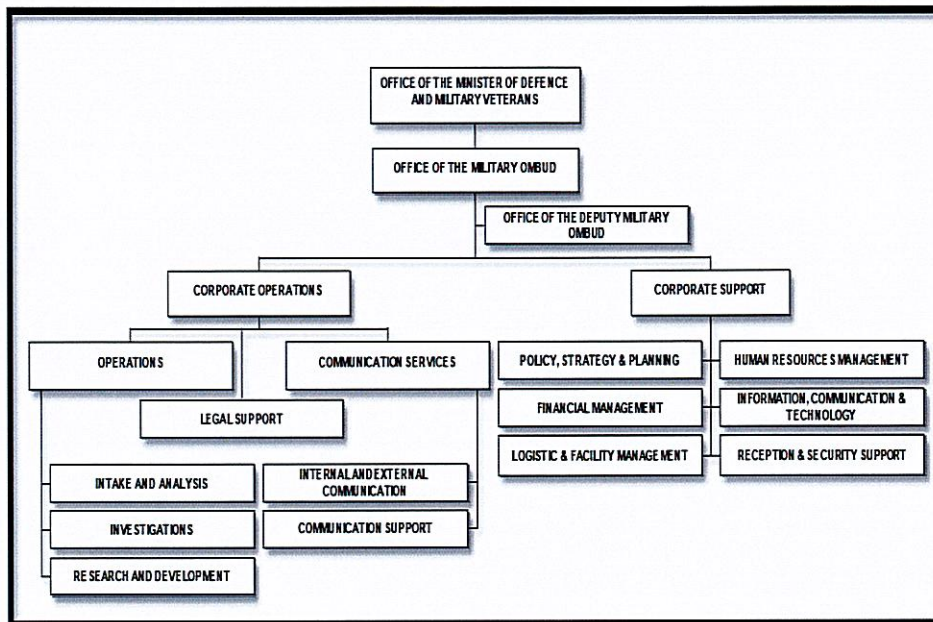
OFFICE OF THE MINISTER OF DEFENCE AND MILITARY VETERANS

OFFICE OF THE MILITARY OMBUD

OFFICE OF THE DEPUTY MILITARY OMBUD

CORPORATE OPERATIONS

CORPORATE SUPPORT

OPERATIONS

COMMUNICATION SERVICES

LEGAL SUPPORT

INTAKE AND ANALYSIS

INVESTIGATIONS

RESEARCH AND DEVELOPMENT

INTERNAL AND EXTERNAL COMMUNICATION

COMMUNICATION SUPPORT

POLICY, STRATEGY & PLANNING

FINANCIAL MANAGEMENT

LOGISTIC & FACILITY MANAGEMENT

HUMAN RESOURCES MANAGEMENT

INFORMATION, COMMUNICATION & TECHNOLOGY

RECEPTION & SECURITY SUPPORT